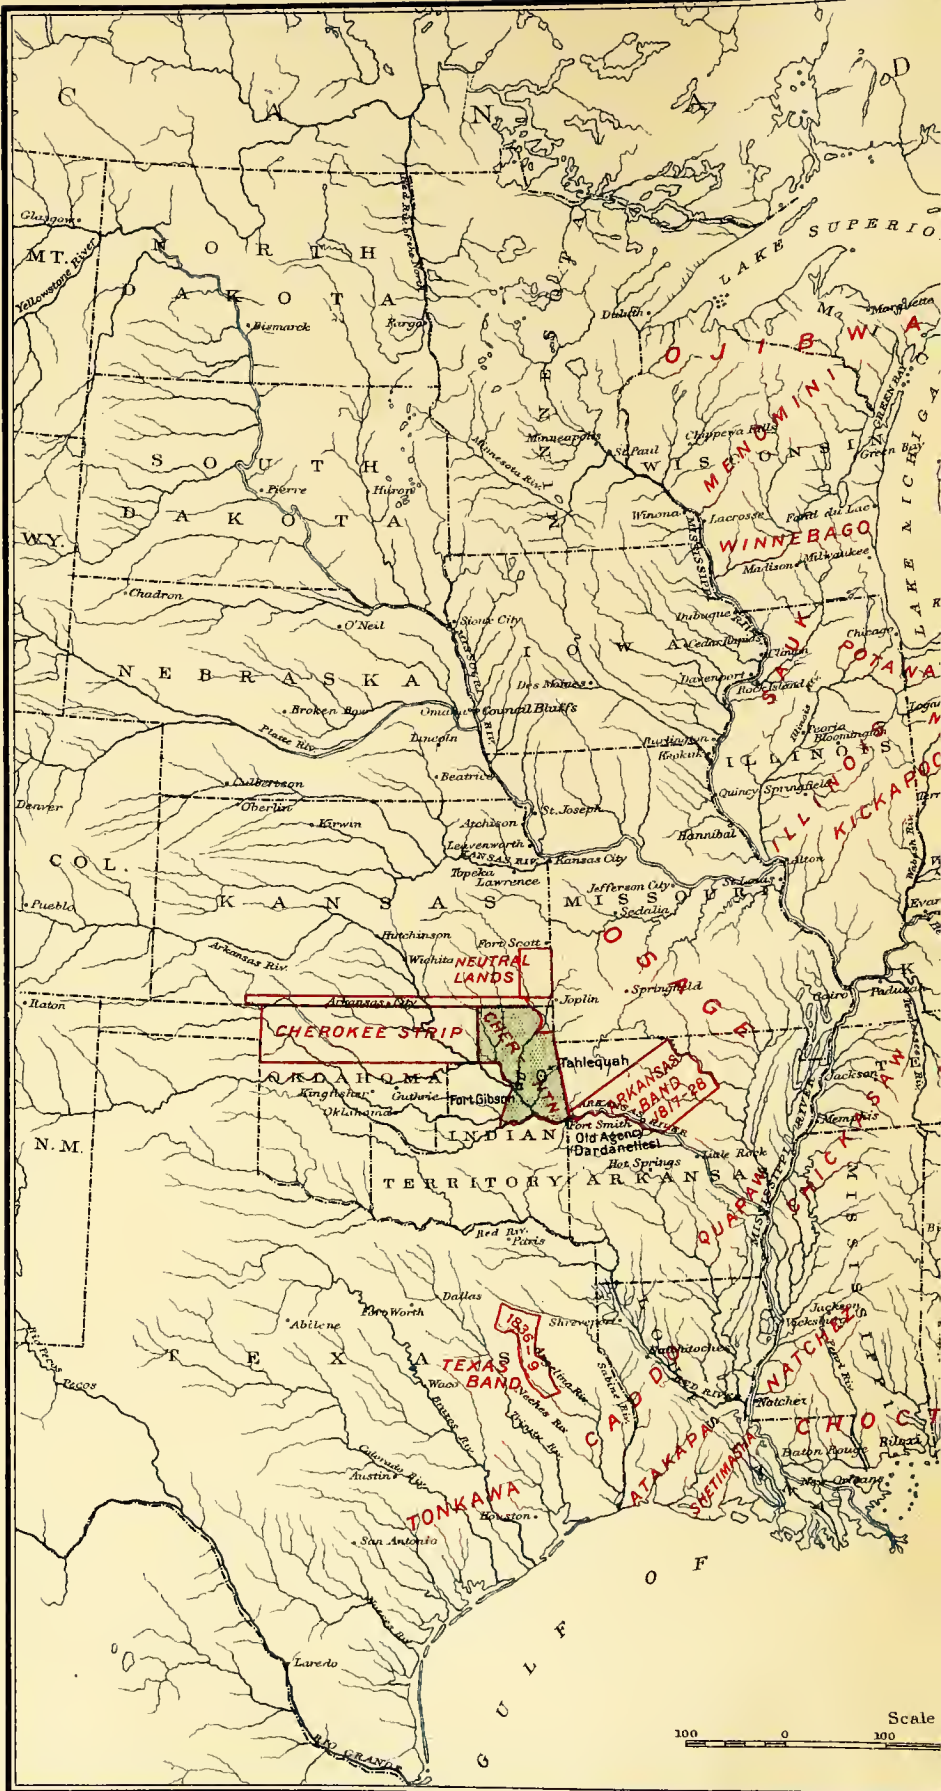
C A N A D

LAKE SUPERIO

MT. Glasgow Yellowstone River

NORTH DAKOTA

Bismarck Fargo Duluth Marquette

OJIBWA

MENOMINI

SOUTH DAKOTA

Pierre Huron Minneapolis St. Paul Chippewa Falls Green Bay

WISCONSIN

Minnesota Riv. Winona Lacrosse Fond du Lac

WY.

WINNEBAGO

Madison Milwaukee

LAKE MICHIGA

Chadron O'Neil Sioux City

IOWA

Dubuque Cedar Rapids Clinton Chicago

SAUK

POTAWA

NEBRASKA

Des Moines Davenport Rock Island

Broken Bow Omaha Council Bluffs Lincoln Platte Riv.

Burlington Keokuk Peoria Bloomington

ILLINOIS

Beatrice Culbertson Oberlin Kirwin

Denver

St. Joseph Atchison Hannibal Quincy Springfield

KICKAPOO

COL. Leavenworth KANSAS RIV. Kansas City Topeka Lawrence Alton

Jefferson City Sedalia St. Louis

MISSOURI

Pueblo KANSAS

Hutchinson Fort Scott Wichita

NEUTRAL LANDS

Arkansas Riv.

OSAGE

Springfield Joplin

Raton Arkansas City Cairo Paducah

CHEROKEE STRIP

CHEROKEE NATION

Tahlequah

ARKANSAS BAND 1817-28

OKLAHOMA Kingfisher Guthrie Oklahoma Fort Gibson

Fort Smith Old Agency Dardanelles ARKANSAS RIVER

Jackson Memphis

N.M. INDIAN TERRITORY ARKANSAS

Hot Springs Little Rock

CHICKASAW

QUAPAW

Red Riv. Paris Dallas Fort Worth

Abilene

1836-9

Shreveport Natchitoches

Jackson Vicksburg

NATCHEZ

TEXAS TEXAS BAND

Pecos Waco Brazos Riv. Sabine Riv. Neches Riv. Trinity Riv. Angelina Riv.

CADDO

Natchez RED RIV.

CHOCT

Colorado Riv. Austin ATAKAPA CHETIMACHA Baton Rouge Biloxi New Orleans

TONKAWA Houston

San Antonio

GULF OF

Laredo RIO GRANDE

Scale 100 0 100